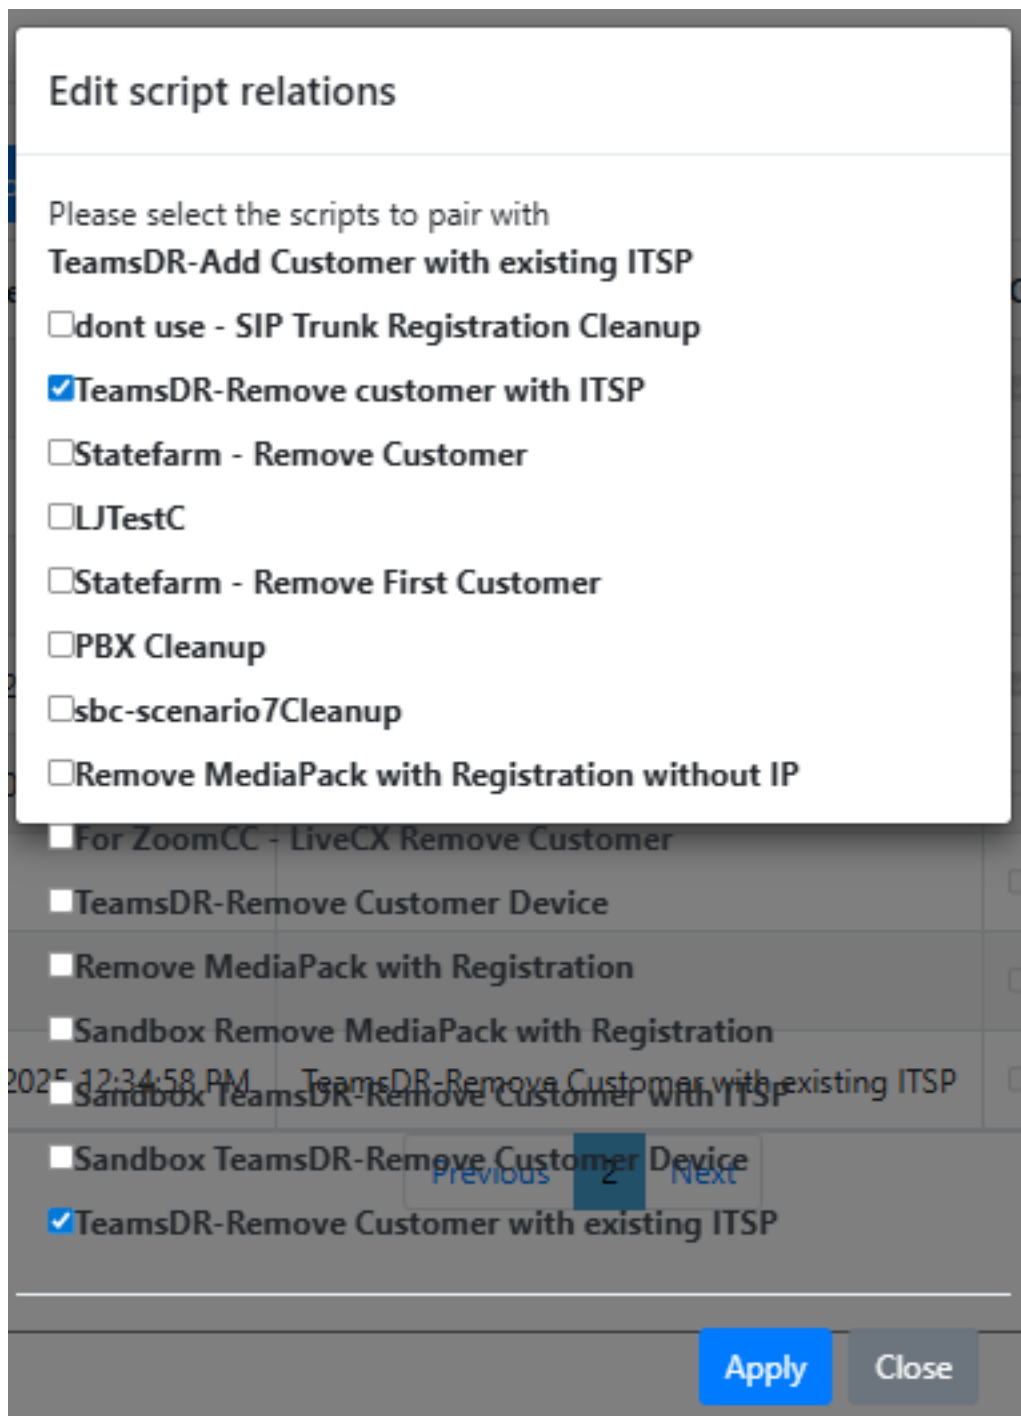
Edit script relations

Please select the scripts to pair with
TeamsDR-Add Customer with existing ITSP

☐dont use - SIP Trunk Registration Cleanup
☑TeamsDR-Remove customer with ITSP
☐Statefarm - Remove Customer
☐LJTestC
☐Statefarm - Remove First Customer
☐PBX Cleanup
☐sbc-scenario7Cleanup
☐Remove MediaPack with Registration without IP
☐For ZoomCC - LiveCX Remove Customer
☐TeamsDR-Remove Customer Device
☐Remove MediaPack with Registration
☐Sandbox Remove MediaPack with Registration
☐Sandbox TeamsDR-Remove Customer with ITSP
☐Sandbox TeamsDR-Remove Customer Device
☑TeamsDR-Remove Customer with existing ITSP

2025 12:34:58 PM TeamsDR-Remove Customer with existing ITSP
Previous 2 Next

Apply Close